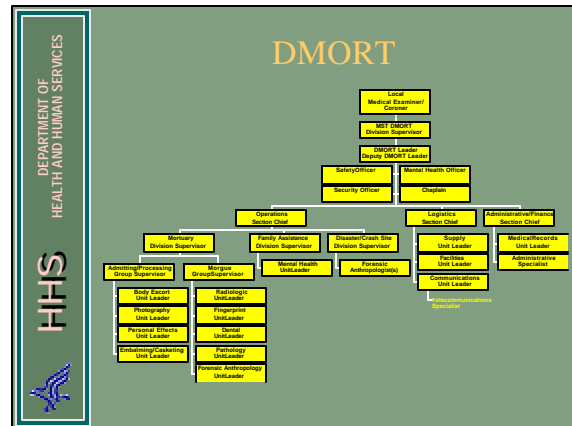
DEPARTMENT OF HEALTH AND HUMAN SERVICES

HHS

DMORT

Local Medical Examiner/ Coroner

MST DMORT Division Supervisor

DMORT Leader Deputy DMORT Leader

SafetyOfficer

Security Officer

Mental Health Officer

Chaplain

Operations Section Chief

Logistics Section Chief

Administrative/Finance Section Chief

Mortuary Division Supervisor

Family Assistance Division Supervisor

Disaster/Crash Site Division Supervisor

Supply Unit Leader

Facilities Unit Leader

Communications Unit Leader

Telecommunications Specialist

MedicalRecords Unit Leader

Administrative Specialist

Mental Health UnitLeader

Forensic Anthropologist(s)

Admitting/Processing Group Supervisor

Morgue GroupSupervisor

Body Escort Unit Leader

Photography Unit Leader

Personal Effects Unit Leader

Embalming/Casketing Unit Leader

Radiologic UnitLeader

Fingerprint UnitLeader

Dental UnitLeader

Pathology UnitLeader

Forensic Anthropology UnitLeader